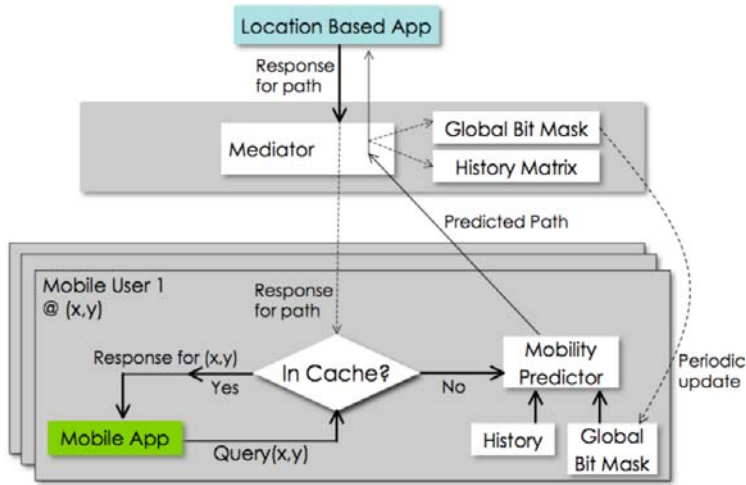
Location Based App

Response for path

Mediator

Global Bit Mask

History Matrix

Predicted Path

Mobile User 1 @ (x,y)

Response for path

Response for (x,y)

Yes

In Cache?

No

Mobility Predictor

Periodic update

Mobile App

Query(x,y)

History

Global Bit Mask